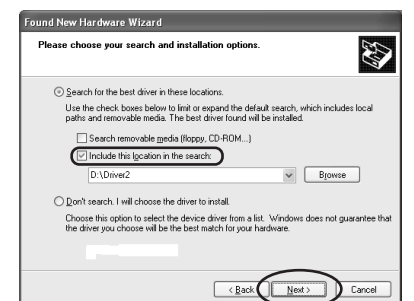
Found New Hardware Wizard

Please choose your search and installation options.

Search for the best driver in these locations.

Use the check boxes below to limit or expand the default search, which includes local paths and removable media. The best driver found will be installed.

Search removable media (floppy, CD-ROM...)

Include this location in the search:

D:\Driver2

Browse

Don't search. I will choose the driver to install.

Choose this option to select the device driver from a list. Windows does not guarantee that the driver you choose will be the best match for your hardware.

< Back

Next >

Cancel